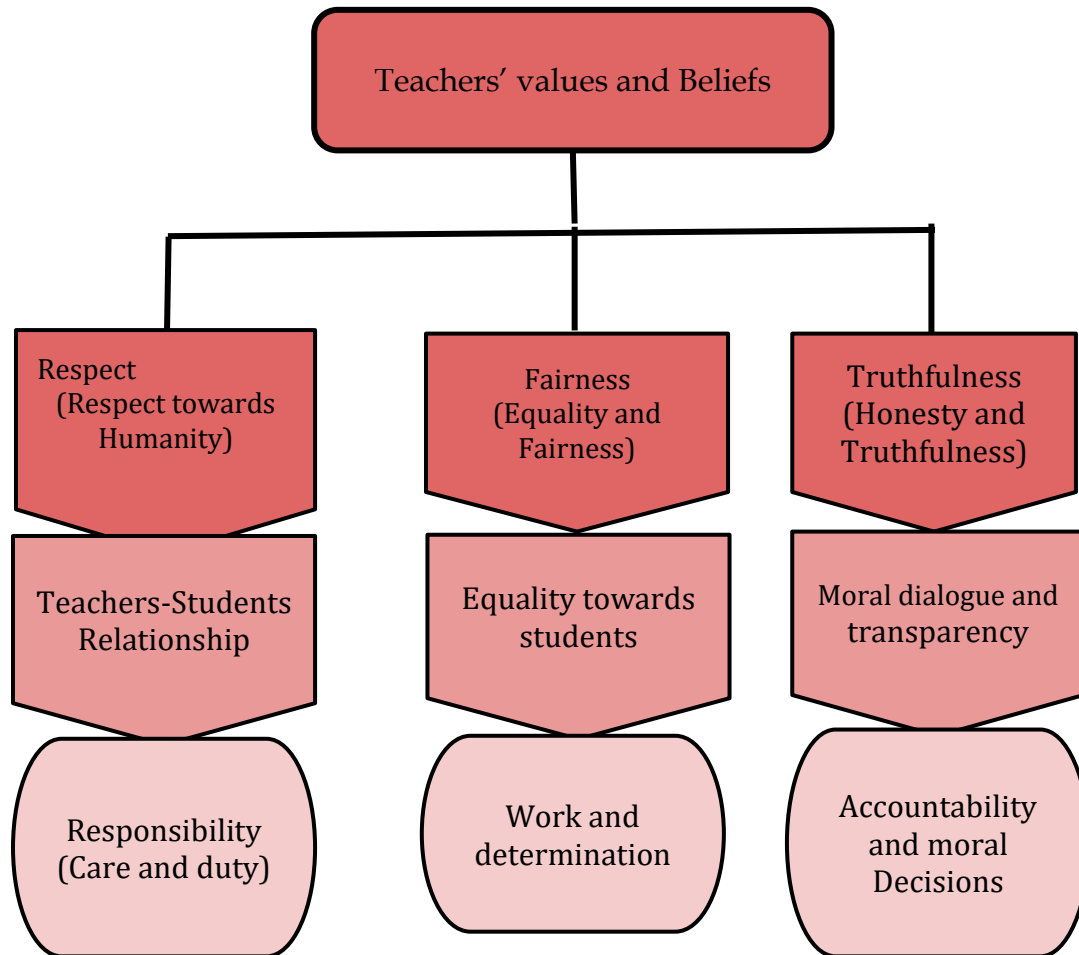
Teachers' values and Beliefs

Respect (Respect towards Humanity)

Teachers-Students Relationship

Responsibility (Care and duty)

Fairness (Equality and Fairness)

Equality towards students

Work and determination

Truthfulness (Honesty and Truthfulness)

Moral dialogue and transparency

Accountability and moral Decisions